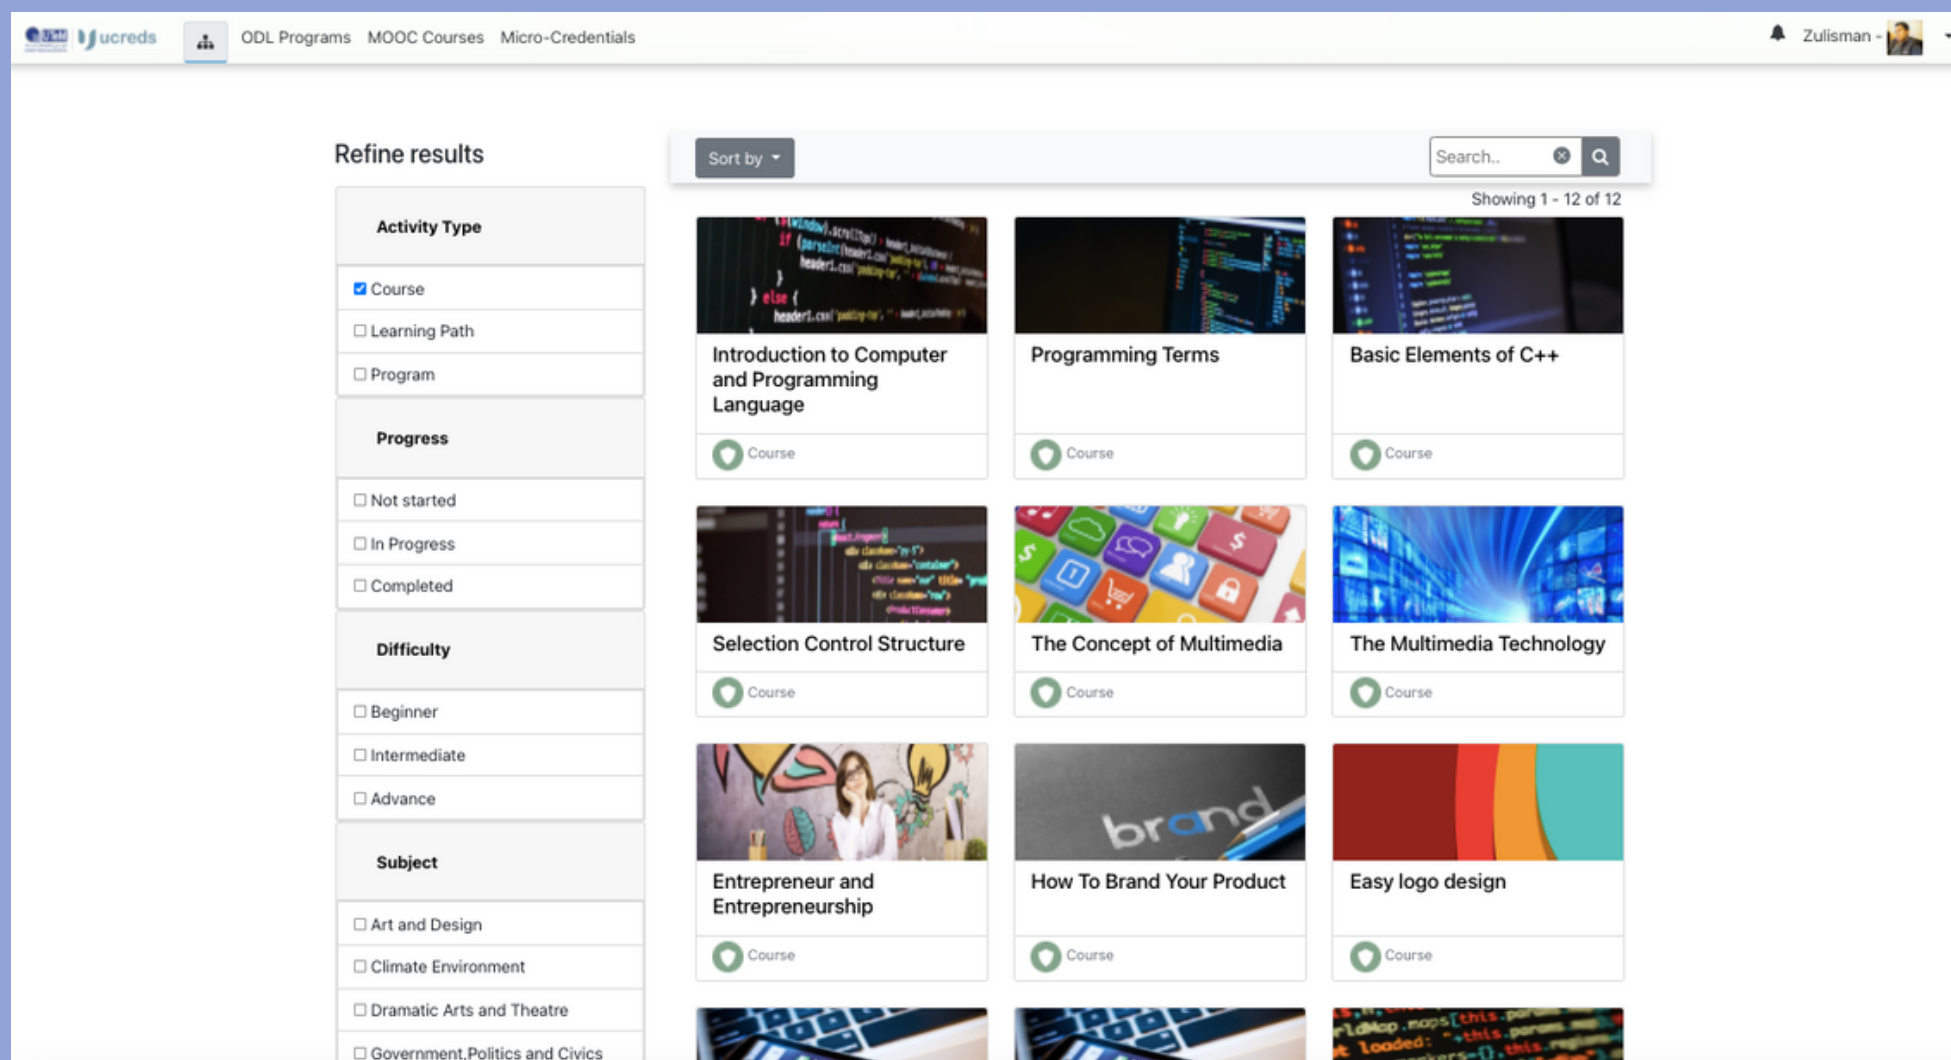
ucreds ODL Programs MOOC Courses Micro-Credentials Zulisman -

Refine results

Activity Type

Course

Learning Path

Program

Progress

Not started

In Progress

Completed

Difficulty

Beginner

Intermediate

Advance

Subject

Art and Design

Climate Environment

Dramatic Arts and Theatre

Government,Politics and Civics

Sort by

Search..

Showing 1 - 12 of 12

Introduction to Computer and Programming Language
Course

Programming Terms
Course

Basic Elements of C++
Course

Selection Control Structure
Course

The Concept of Multimedia
Course

The Multimedia Technology
Course

Entrepreneur and Entrepreneurship
Course

How To Brand Your Product
Course

Easy logo design
Course